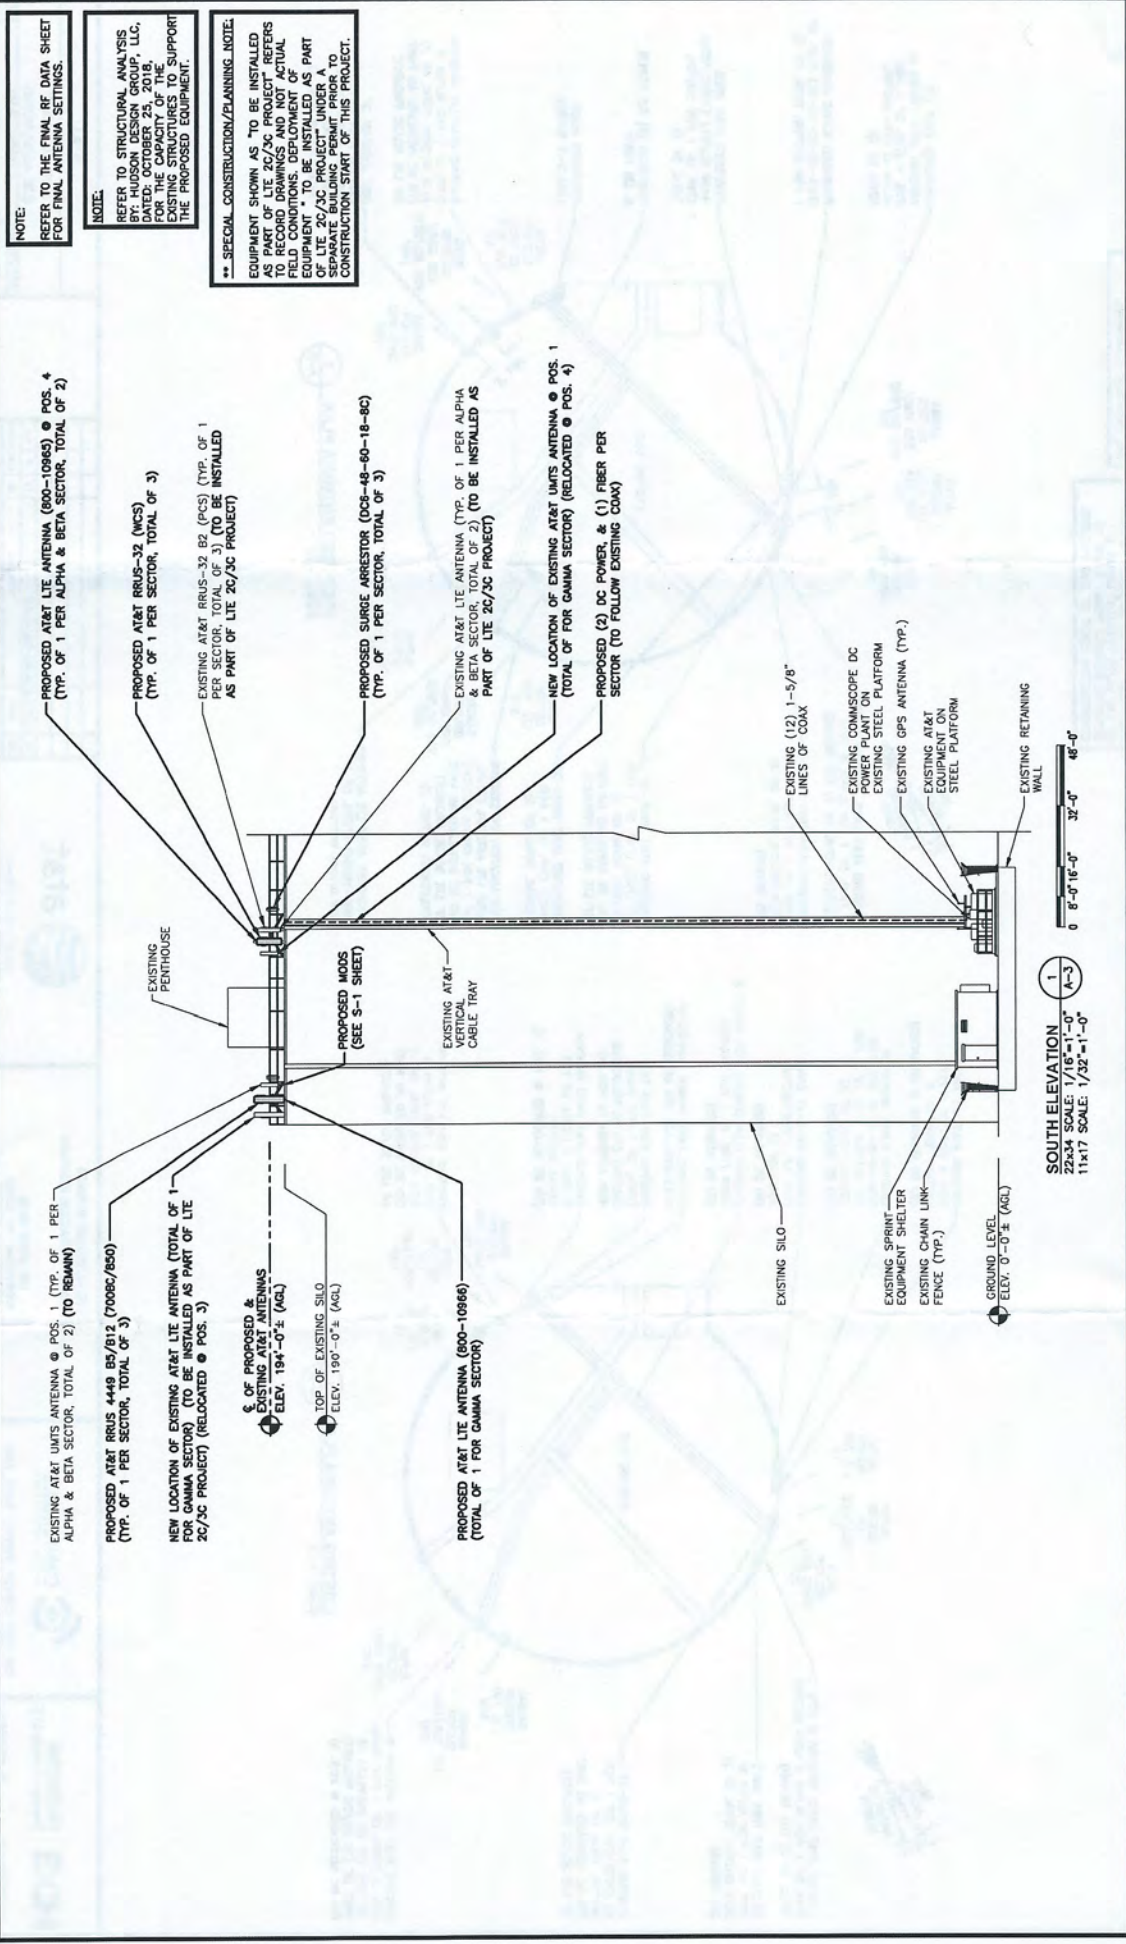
NOTE:
REFER TO THE FINAL RF DATA SHEET FOR FINAL ANTENNA SETTINGS.

NOTE:
REFER TO STRUCTURAL ANALYSIS BY: HUDSON DESIGN GROUP, LLC, DATED: OCTOBER 25, 2018, FOR THE CAPACITY OF THE EXISTING STRUCTURES TO SUPPORT THE PROPOSED EQUIPMENT.

** SPECIAL CONSTRUCTION/PLANNING NOTE:
EQUIPMENT SHOWN AS "TO BE INSTALLED AS PART OF LTE 2C/3C PROJECT" REFERS TO RECORD DRAWINGS AND NOT ACTUAL FIELD CONDITIONS. DEPLOYMENT OF EQUIPMENT " TO BE INSTALLED AS PART OF LTE 2C/3C PROJECT" UNDER A SEPARATE BUILDING PERMIT PRIOR TO CONSTRUCTION START OF THIS PROJECT.

PROPOSED AT&T LTE ANTENNA (800-10965) @ POS. 4 (TYP. OF 1 PER ALPHA & BETA SECTOR, TOTAL OF 2)

PROPOSED AT&T RRUS-32 (WCS) (TYP. OF 1 PER SECTOR, TOTAL OF 3)

EXISTING AT&T RRUS-32 B2 (PCS) (TYP. OF 1 PER SECTOR, TOTAL OF 3) (TO BE INSTALLED AS PART OF LTE 2C/3C PROJECT)

PROPOSED SURGE ARRESTOR (DC6-48-60-18-8C) (TYP. OF 1 PER SECTOR, TOTAL OF 3)

EXISTING AT&T LTE ANTENNA (TYP. OF 1 PER ALPHA & BETA SECTOR, TOTAL OF 2) (TO BE INSTALLED AS PART OF LTE 2C/3C PROJECT)

NEW LOCATION OF EXISTING AT&T UMTS ANTENNA @ POS. 1 (TOTAL OF FOR GAMMA SECTOR) (RELOCATED @ POS. 4)

PROPOSED (2) DC POWER, & (1) FIBER PER SECTOR (TO FOLLOW EXISTING COAX)

EXISTING AT&T UMTS ANTENNA @ POS. 1 (TYP. OF 1 PER ALPHA & BETA SECTOR, TOTAL OF 2) (TO REMAIN)

PROPOSED AT&T RRUS 4449 B5/B12 (700C/850) (TYP. OF 1 PER SECTOR, TOTAL OF 3)

NEW LOCATION OF EXISTING AT&T LTE ANTENNA (TOTAL OF 1 FOR GAMMA SECTOR) (TO BE INSTALLED AS PART OF LTE 2C/3C PROJECT) (RELOCATED @ POS. 3)

℄ OF PROPOSED & EXISTING AT&T ANTENNAS ELEV. 194'-0"± (AGL)

TOP OF EXISTING SILO ELEV. 190'-0"± (AGL)

PROPOSED AT&T LTE ANTENNA (800-10966) (TOTAL OF 1 FOR GAMMA SECTOR)

EXISTING PENTHOUSE

PROPOSED MODS (SEE S-1 SHEET)

EXISTING AT&T VERTICAL CABLE TRAY

EXISTING SILO

EXISTING (12) 1-5/8" LINES OF COAX

EXISTING COMMSCOPE DC POWER PLANT ON EXISTING STEEL PLATFORM

EXISTING GPS ANTENNA (TYP.)

EXISTING AT&T EQUIPMENT ON STEEL PLATFORM

EXISTING SPRINT EQUIPMENT SHELTER

EXISTING CHAIN LINK FENCE (TYP.)

EXISTING RETAINING WALL

GROUND LEVEL ELEV. 0'-0"± (AGL)

SOUTH ELEVATION
22x34 SCALE: 1/16"=1'-0"
11x17 SCALE: 1/32"=1'-0"

1
A-3

0 8'-0" 16'-0" 32'-0" 48'-0"